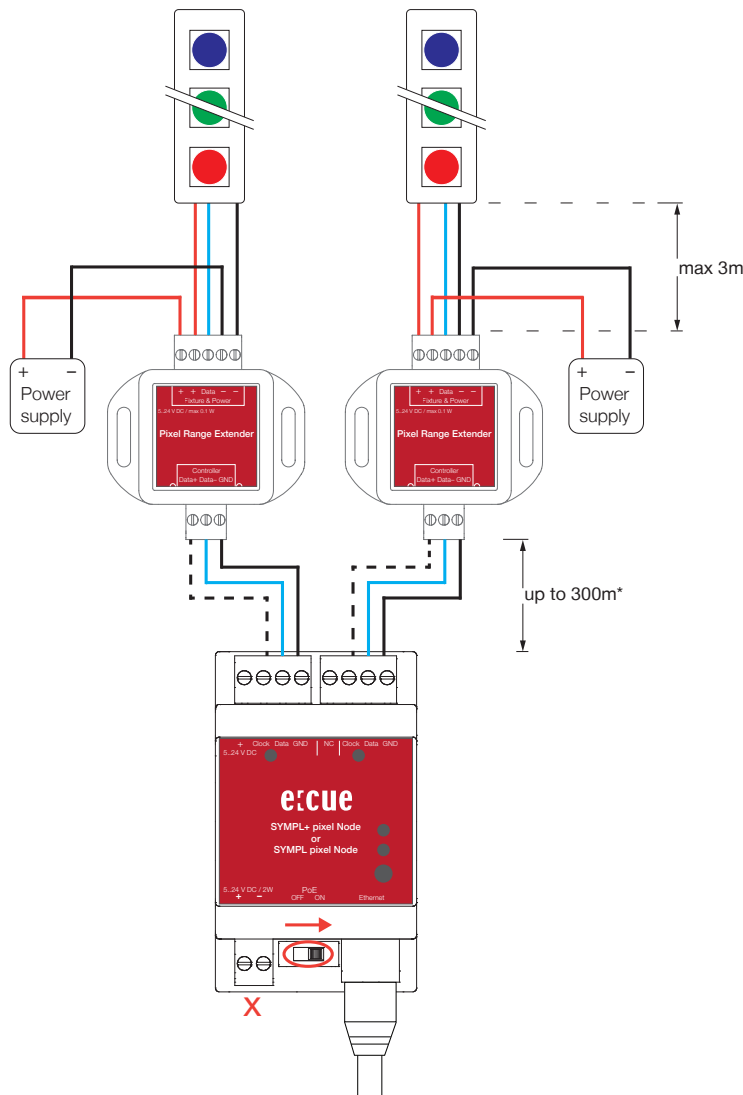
max 3m

+ −
Power supply

+ + Data − −
Fixture & Power
5..24 V DC / max 0.1 W
Pixel Range Extender
Controller
Data+ Data− GND

+ + Data − −
Fixture & Power
5..24 V DC / max 0.1 W
Pixel Range Extender
Controller
Data+ Data− GND

+ −
Power supply

up to 300m*

+ Clock Data GND
5..24 V DC
NC Clock Data GND

e:cue
SYMPL+ pixel Node
or
SYMPL pixel Node

5..24 V DC / 2W
+ −
PoE
OFF ON
Ethernet

X